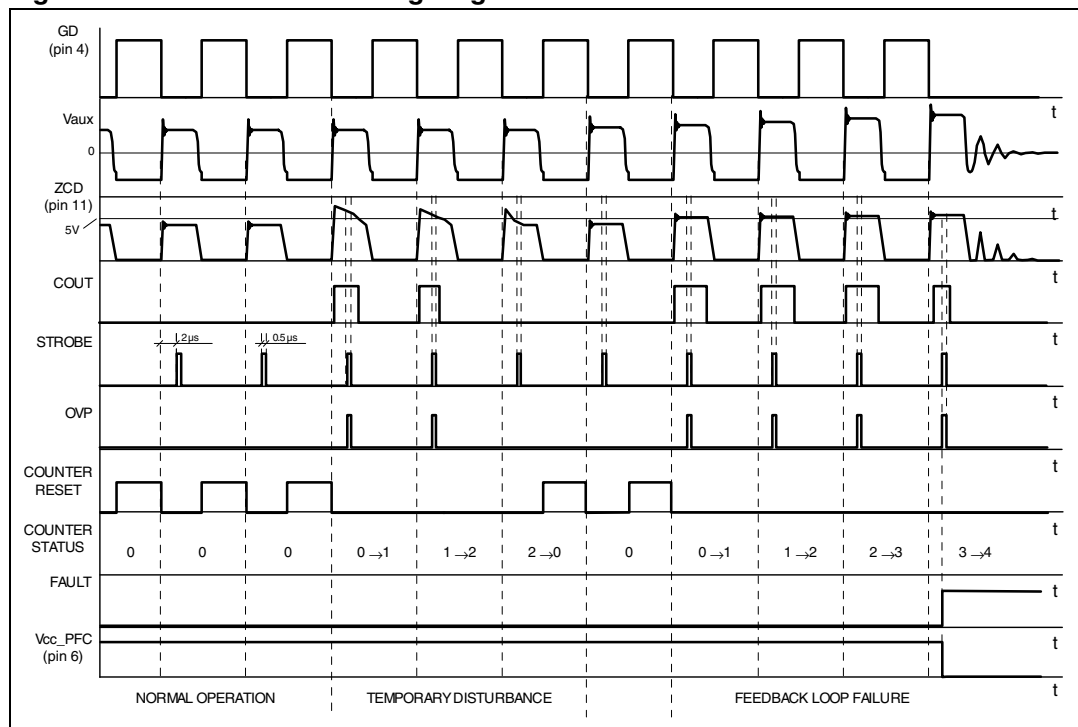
GD (pin 4)

Vaux
0
t

ZCD (pin 11)
5V
t

COUT
t

STROBE
2µs
0.5µs
t

OVP
t

COUNTER RESET
t

COUNTER STATUS
t
0
0
0
$0 \rightarrow 1$
$1 \rightarrow 2$
$2 \rightarrow 0$
0
$0 \rightarrow 1$
$1 \rightarrow 2$
$2 \rightarrow 3$
$3 \rightarrow 4$

FAULT
t

Vcc_PFC (pin 6)
t

NORMAL OPERATION
TEMPORARY DISTURBANCE
FEEDBACK LOOP FAILURE
t